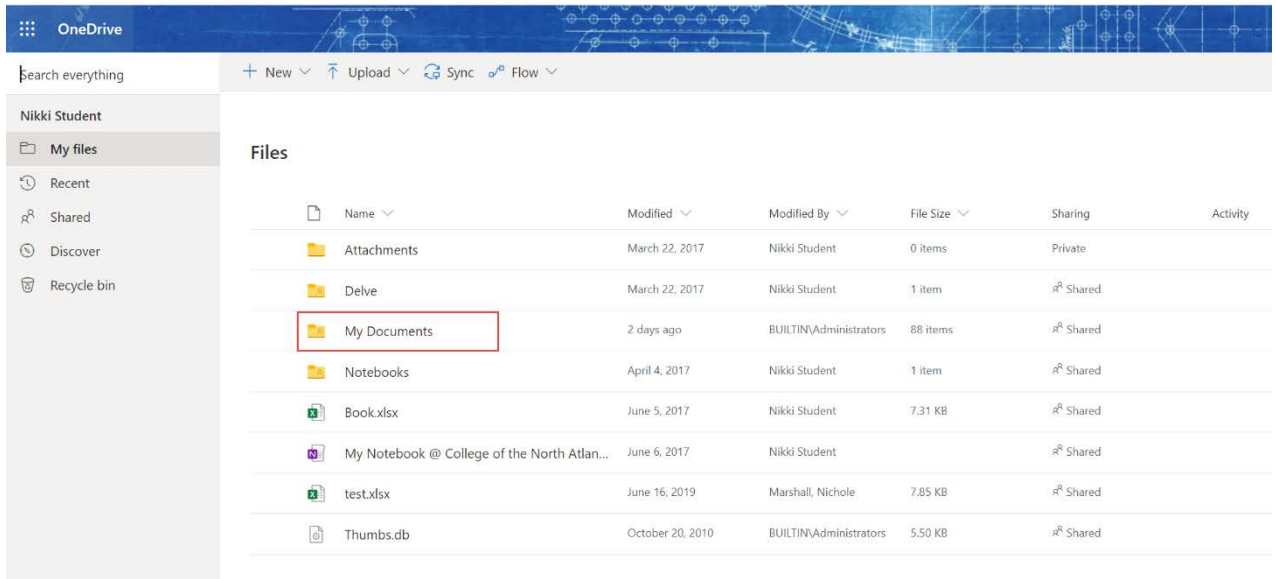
OneDrive

Search everything

+ New ⌄ ⤒ Upload ⌄ Sync Flow ⌄

Nikki Student

My files

Recent

Shared

Discover

Recycle bin

Files

| Name | Modified | Modified By | File Size | Sharing | Activity |
|---|---|---|---|---|---|
| Attachments | March 22, 2017 | Nikki Student | 0 items | Private | |
| Delve | March 22, 2017 | Nikki Student | 1 item | Shared | |
| My Documents | 2 days ago | BUILTIN\Administrators | 88 items | Shared | |
| Notebooks | April 4, 2017 | Nikki Student | 1 item | Shared | |
| Book.xlsx | June 5, 2017 | Nikki Student | 7.31 KB | Shared | |
| My Notebook @ College of the North Atlan... | June 6, 2017 | Nikki Student | | Shared | |
| test.xlsx | June 16, 2019 | Marshall, Nichole | 7.85 KB | Shared | |
| Thumbs.db | October 20, 2010 | BUILTIN\Administrators | 5.50 KB | Shared | |